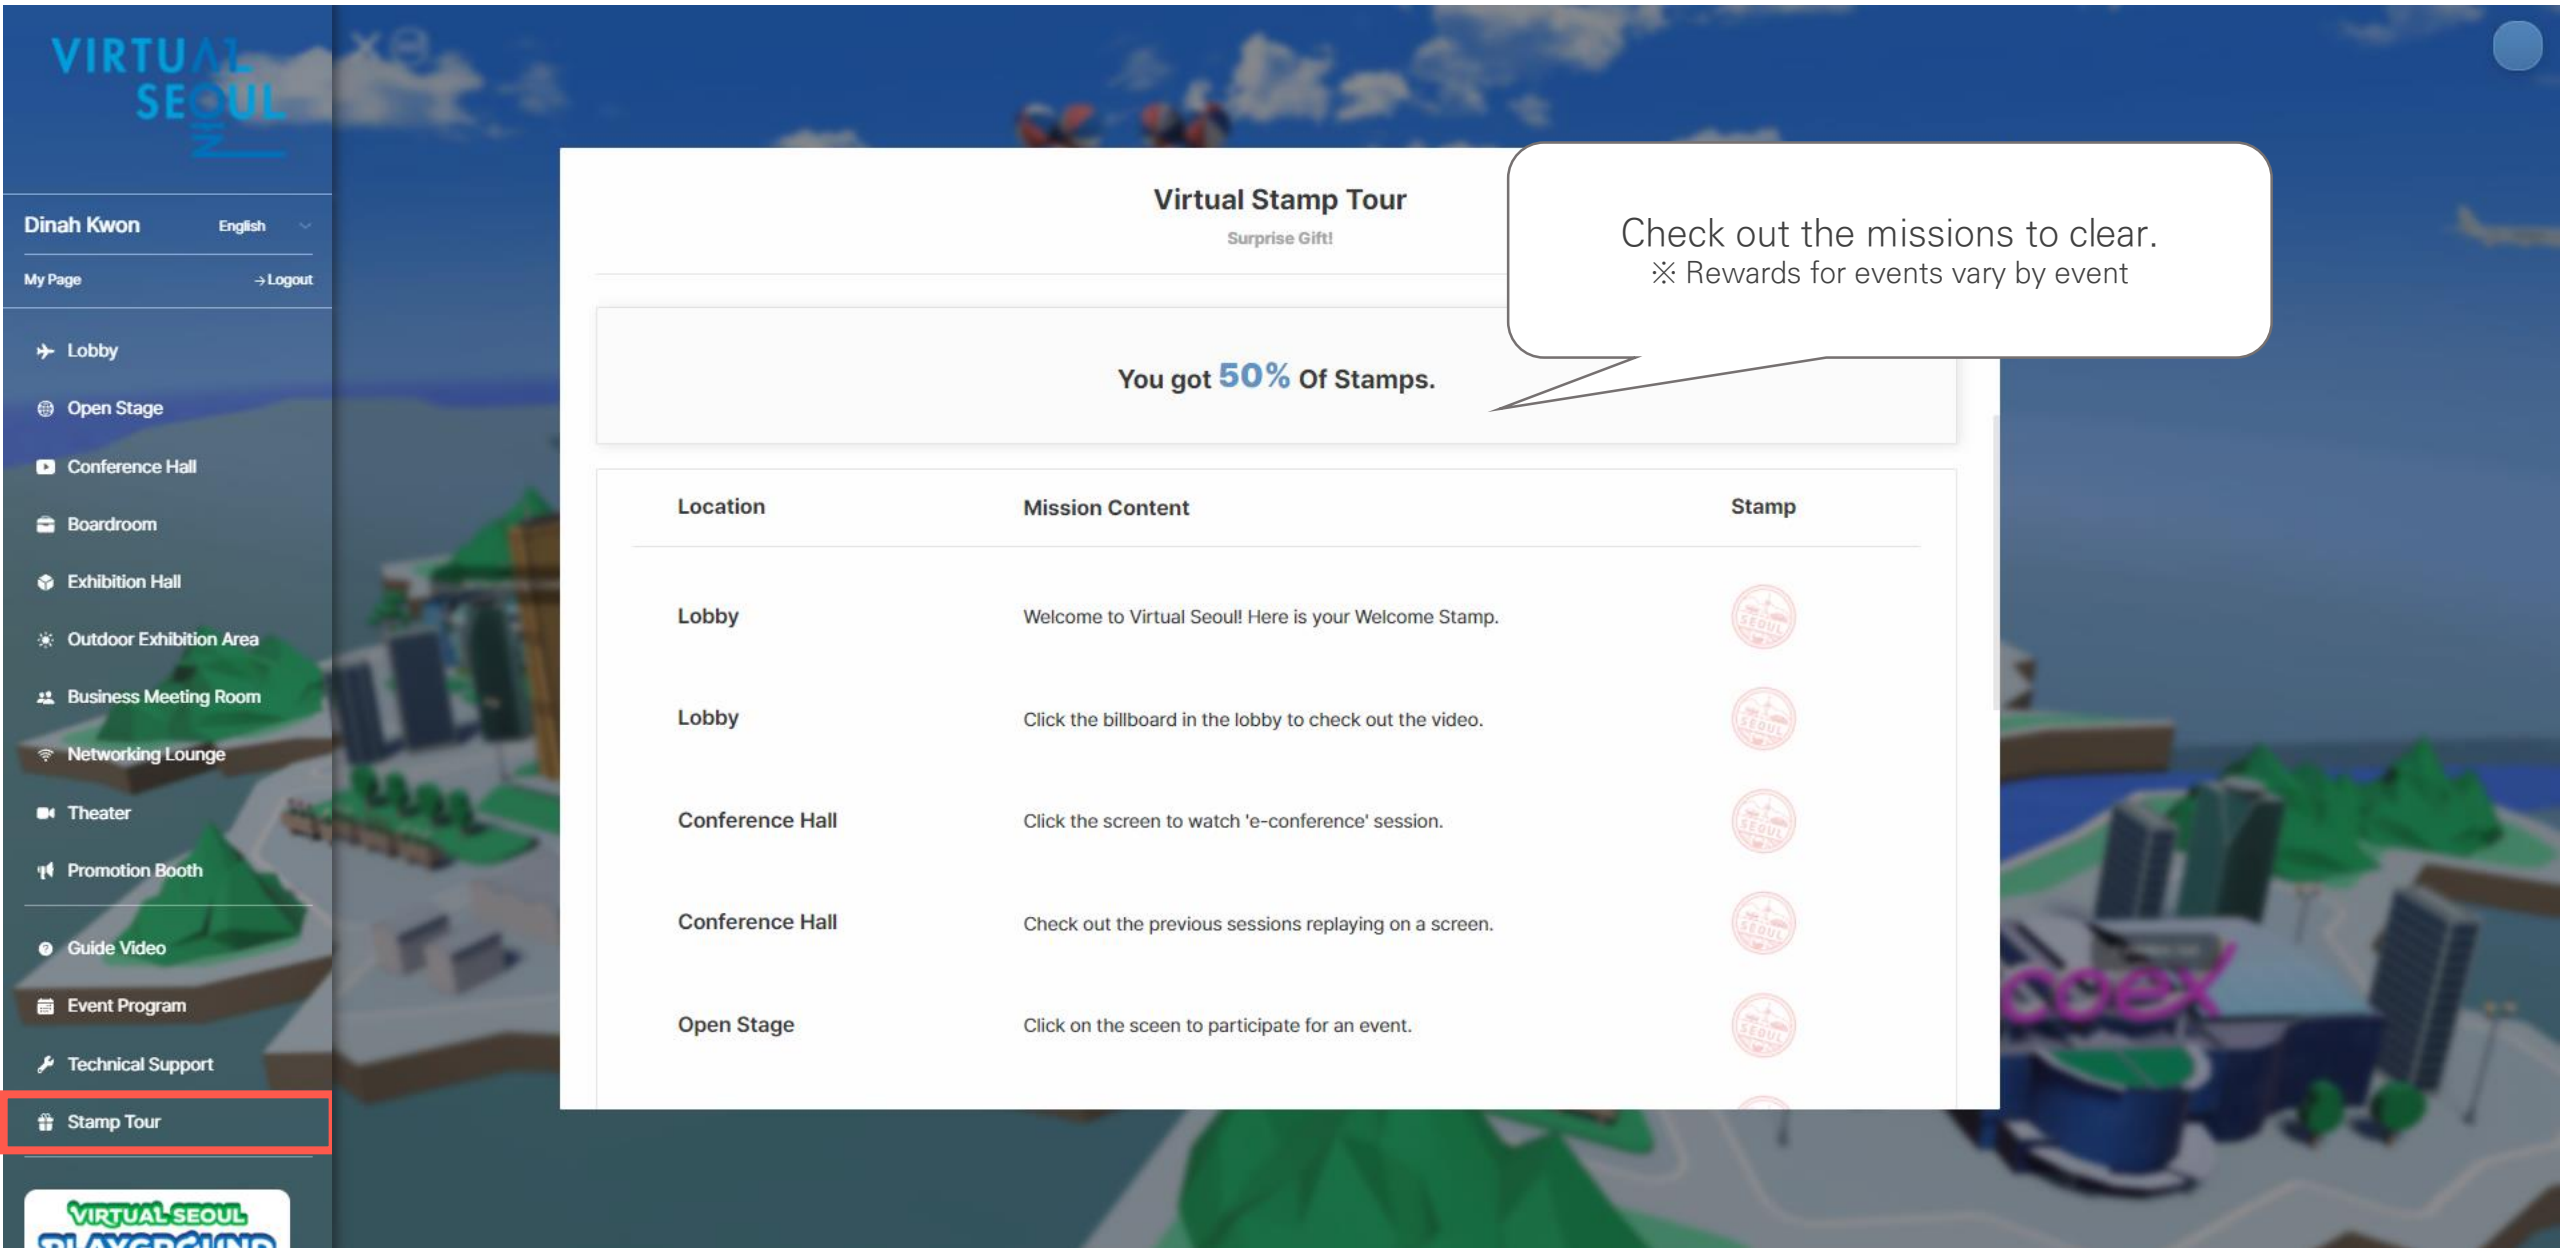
VIRTUAL SEOUL

Dinah Kwon English
My Page →Logout

Lobby
Open Stage
Conference Hall
Boardroom
Exhibition Hall
Outdoor Exhibition Area
Business Meeting Room
Networking Lounge
Theater
Promotion Booth
Guide Video
Event Program
Technical Support
Stamp Tour

VIRTUAL SEOUL
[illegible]

Virtual Stamp Tour
Surprise Gift!

Check out the missions to clear.
※ Rewards for events vary by event

You got 50% Of Stamps.

| Location | Mission Content | Stamp |
|---|---|---|
| Lobby | Welcome to Virtual Seoul! Here is your Welcome Stamp. | SEOUL |
| Lobby | Click the billboard in the lobby to check out the video. | SEOUL |
| Conference Hall | Click the screen to watch 'e-conference' session. | SEOUL |
| Conference Hall | Check out the previous sessions replaying on a screen. | SEOUL |
| Open Stage | Click on the sceen to participate for an event. | SEOUL |

coex